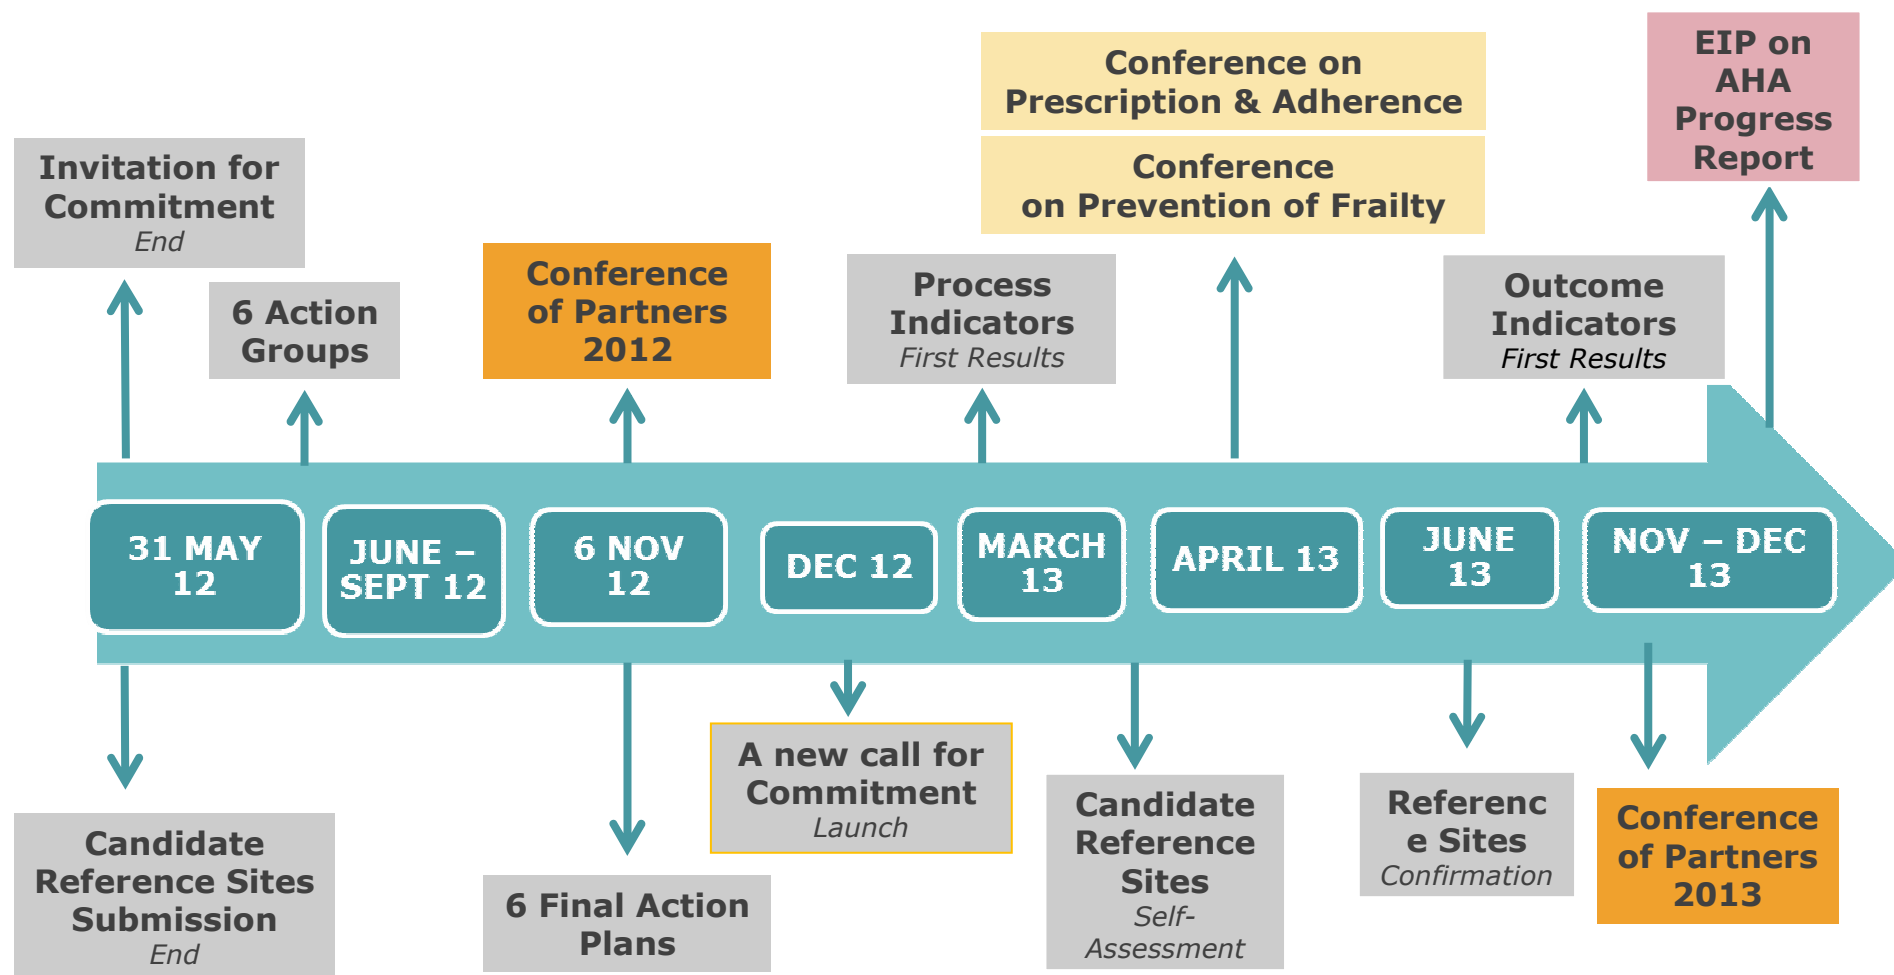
EIP on AHA Progress Report

Conference on Prescription & Adherence

Conference on Prevention of Frailty

Invitation for Commitment
*End*

6 Action Groups

Conference of Partners 2012

Process Indicators
*First Results*

Outcome Indicators
*First Results*

31 MAY 12

JUNE – SEPT 12

6 NOV 12

DEC 12

MARCH 13

APRIL 13

JUNE 13

NOV – DEC 13

Candidate Reference Sites Submission
*End*

6 Final Action Plans

A new call for Commitment
*Launch*

Candidate Reference Sites
*Self-Assessment*

Reference Sites
*Confirmation*

Conference of Partners 2013